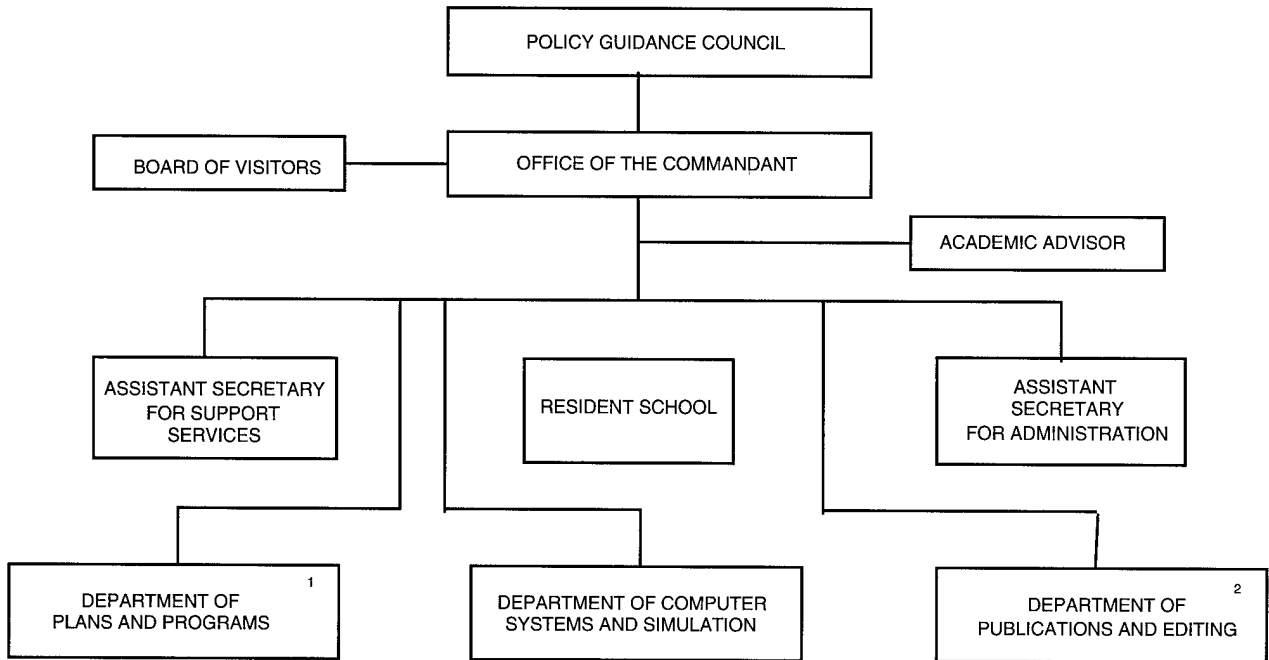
POLICY GUIDANCE COUNCIL

BOARD OF VISITORS

OFFICE OF THE COMMANDANT

ACADEMIC ADVISOR

ASSISTANT SECRETARY FOR SUPPORT SERVICES

RESIDENT SCHOOL

ASSISTANT SECRETARY FOR ADMINISTRATION

1
DEPARTMENT OF PLANS AND PROGRAMS

DEPARTMENT OF COMPUTER SYSTEMS AND SIMULATION

2
DEPARTMENT OF PUBLICATIONS AND EDITING